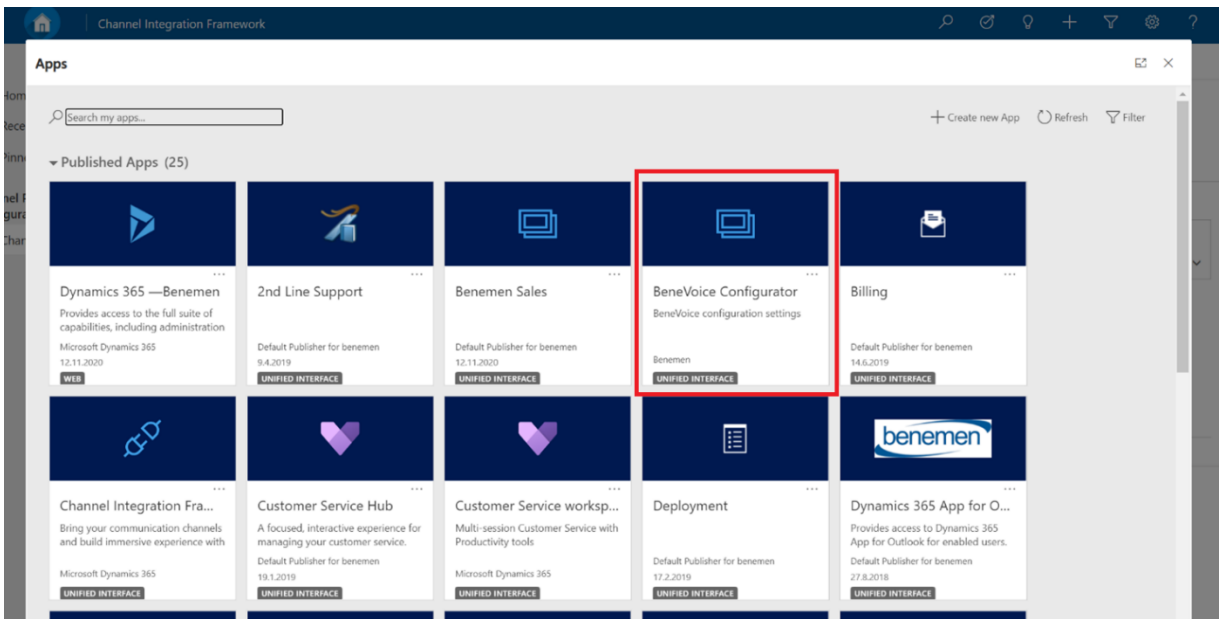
Channel Integration Framework

Apps

Search my apps...

Create new App Refresh Filter

Published Apps (25)

Dynamics 365 —Benemen
Provides access to the full suite of capabilities, including administration
Microsoft Dynamics 365
12.11.2020
WEB

2nd Line Support
Default Publisher for benemen
9.4.2019
UNIFIED INTERFACE

Benemen Sales
Default Publisher for benemen
12.11.2020
UNIFIED INTERFACE

BeneVoice Configurator
BeneVoice configuration settings
Benemen
UNIFIED INTERFACE

Billing
Default Publisher for benemen
14.6.2019
UNIFIED INTERFACE

Channel Integration Fra...
Bring your communication channels and build immersive experience with
Microsoft Dynamics 365
UNIFIED INTERFACE

Customer Service Hub
A focused, interactive experience for managing your customer service.
Default Publisher for benemen
19.1.2019
UNIFIED INTERFACE

Customer Service worksp...
Multi-session Customer Service with Productivity tools
Microsoft Dynamics 365
UNIFIED INTERFACE

Deployment
Default Publisher for benemen
17.2.2019
UNIFIED INTERFACE

benemen
Dynamics 365 App for O...
Provides access to Dynamics 365 App for Outlook for enabled users.
Default Publisher for benemen
27.8.2018
UNIFIED INTERFACE